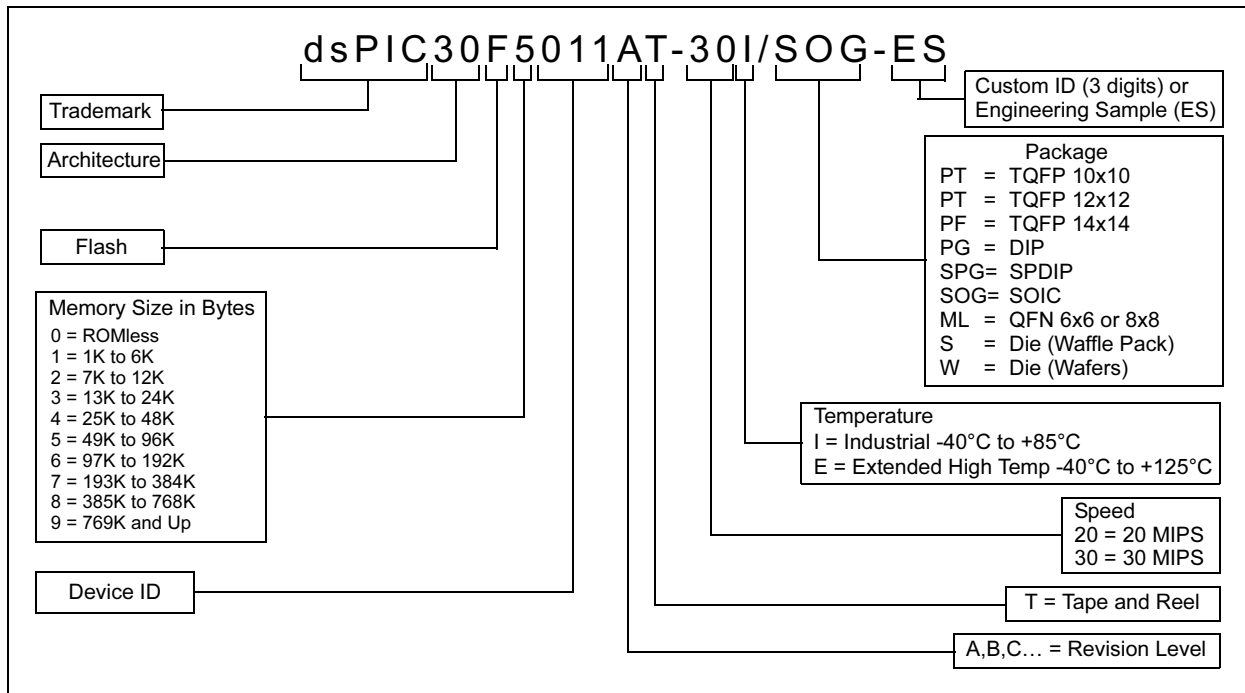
dsPIC30F5011AT-30I/SOG-ES

Custom ID (3 digits) or Engineering Sample (ES)

Trademark

Architecture

Flash

Memory Size in Bytes
0 = ROMless
1 = 1K to 6K
2 = 7K to 12K
3 = 13K to 24K
4 = 25K to 48K
5 = 49K to 96K
6 = 97K to 192K
7 = 193K to 384K
8 = 385K to 768K
9 = 769K and Up

Device ID

Package
PT = TQFP 10x10
PT = TQFP 12x12
PF = TQFP 14x14
PG = DIP
SPG= SPDIP
SOG= SOIC
ML = QFN 6x6 or 8x8
S = Die (Waffle Pack)
W = Die (Wafers)

Temperature
I = Industrial -40°C to +85°C
E = Extended High Temp -40°C to +125°C

Speed
20 = 20 MIPS
30 = 30 MIPS

T = Tape and Reel

A,B,C… = Revision Level